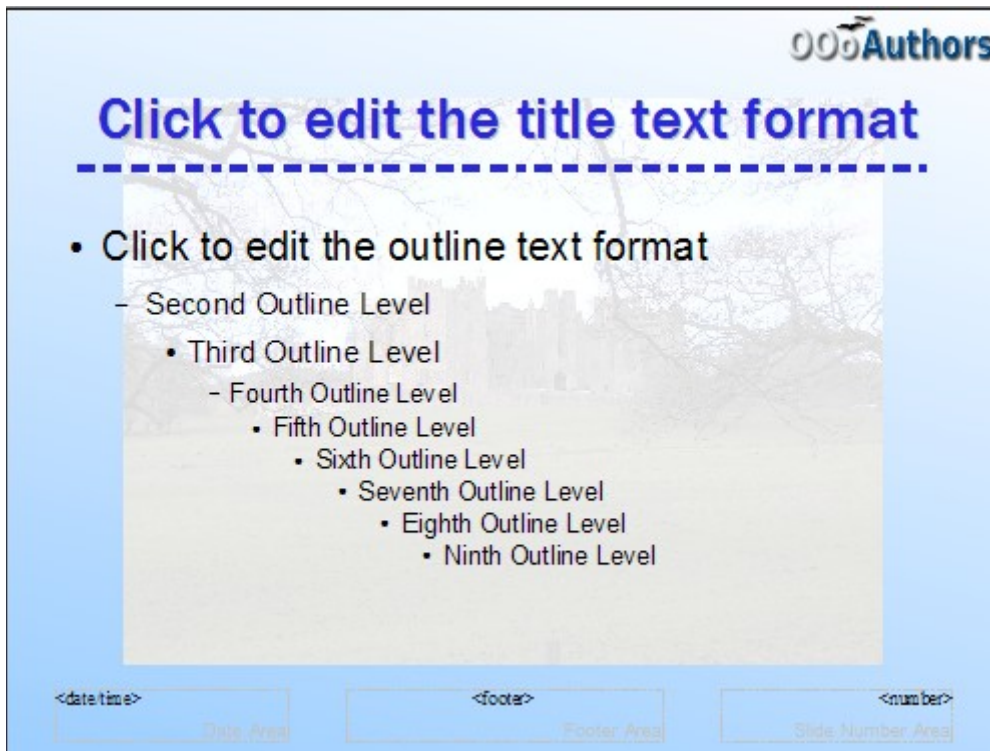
OOoAuthors

Click to edit the title text format

• Click to edit the outline text format

– Second Outline Level

• Third Outline Level

– Fourth Outline Level

• Fifth Outline Level

• Sixth Outline Level

• Seventh Outline Level

• Eighth Outline Level

• Ninth Outline Level

<date/time>
Date Area

<footer>
Footer Area

<number>
Slide Number Area